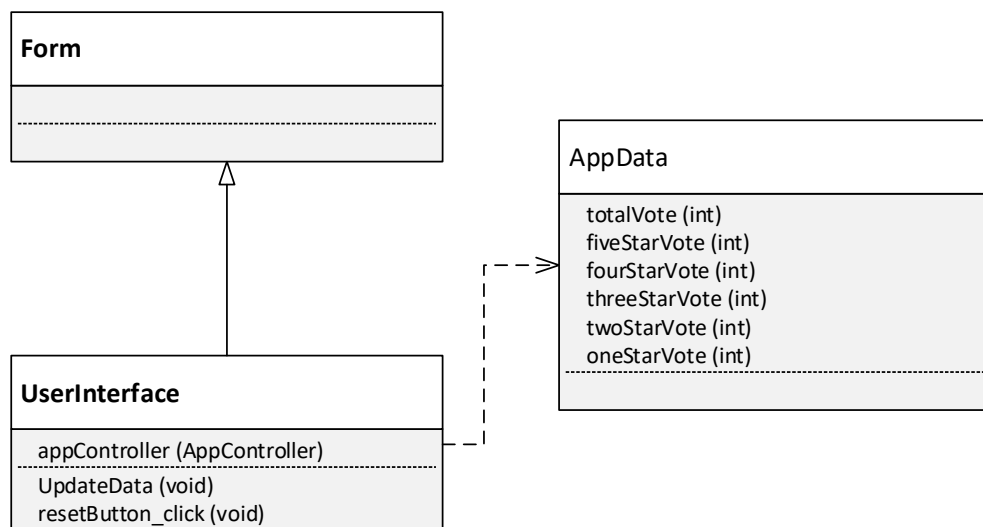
Form

AppData

totalVote (int)
fiveStarVote (int)
fourStarVote (int)
threeStarVote (int)
twoStarVote (int)
oneStarVote (int)

UserInterface

appController (AppController)

UpdateData (void)
resetButton_click (void)